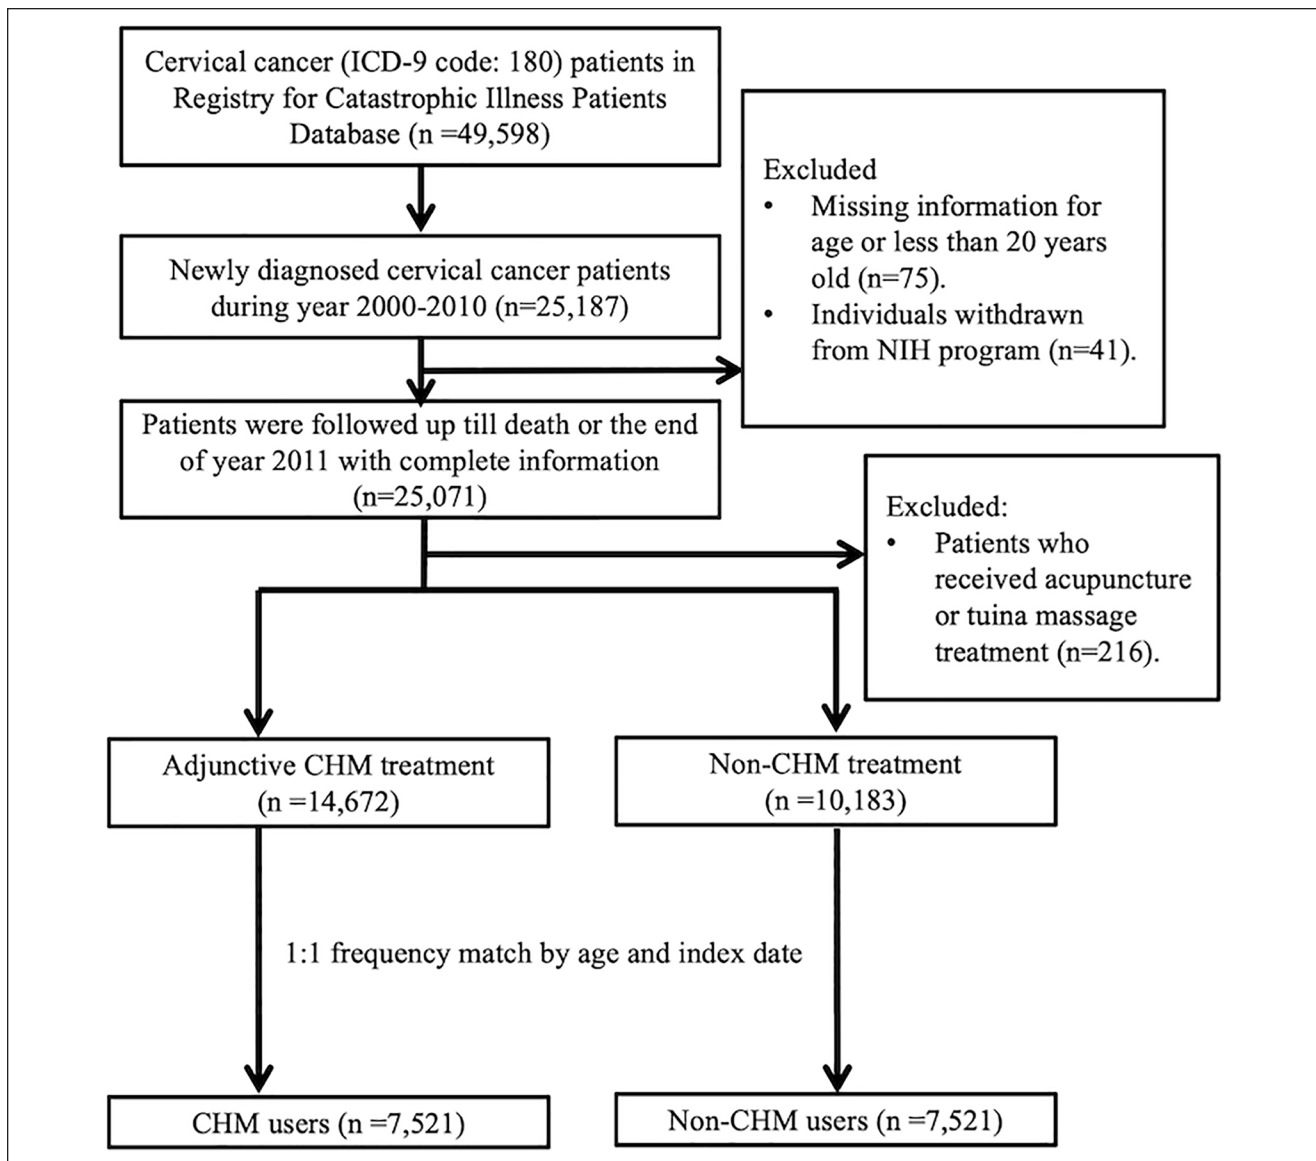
Cervical cancer (ICD-9 code: 180) patients in Registry for Catastrophic Illness Patients Database (n =49,598)

Excluded
• Missing information for age or less than 20 years old (n=75).
• Individuals withdrawn from NIH program (n=41).

Newly diagnosed cervical cancer patients during year 2000-2010 (n=25,187)

Patients were followed up till death or the end of year 2011 with complete information (n=25,071)

Excluded:
• Patients who received acupuncture or tuina massage treatment (n=216).

Adjunctive CHM treatment (n =14,672)

Non-CHM treatment (n =10,183)

1:1 frequency match by age and index date

CHM users (n =7,521)

Non-CHM users (n =7,521)